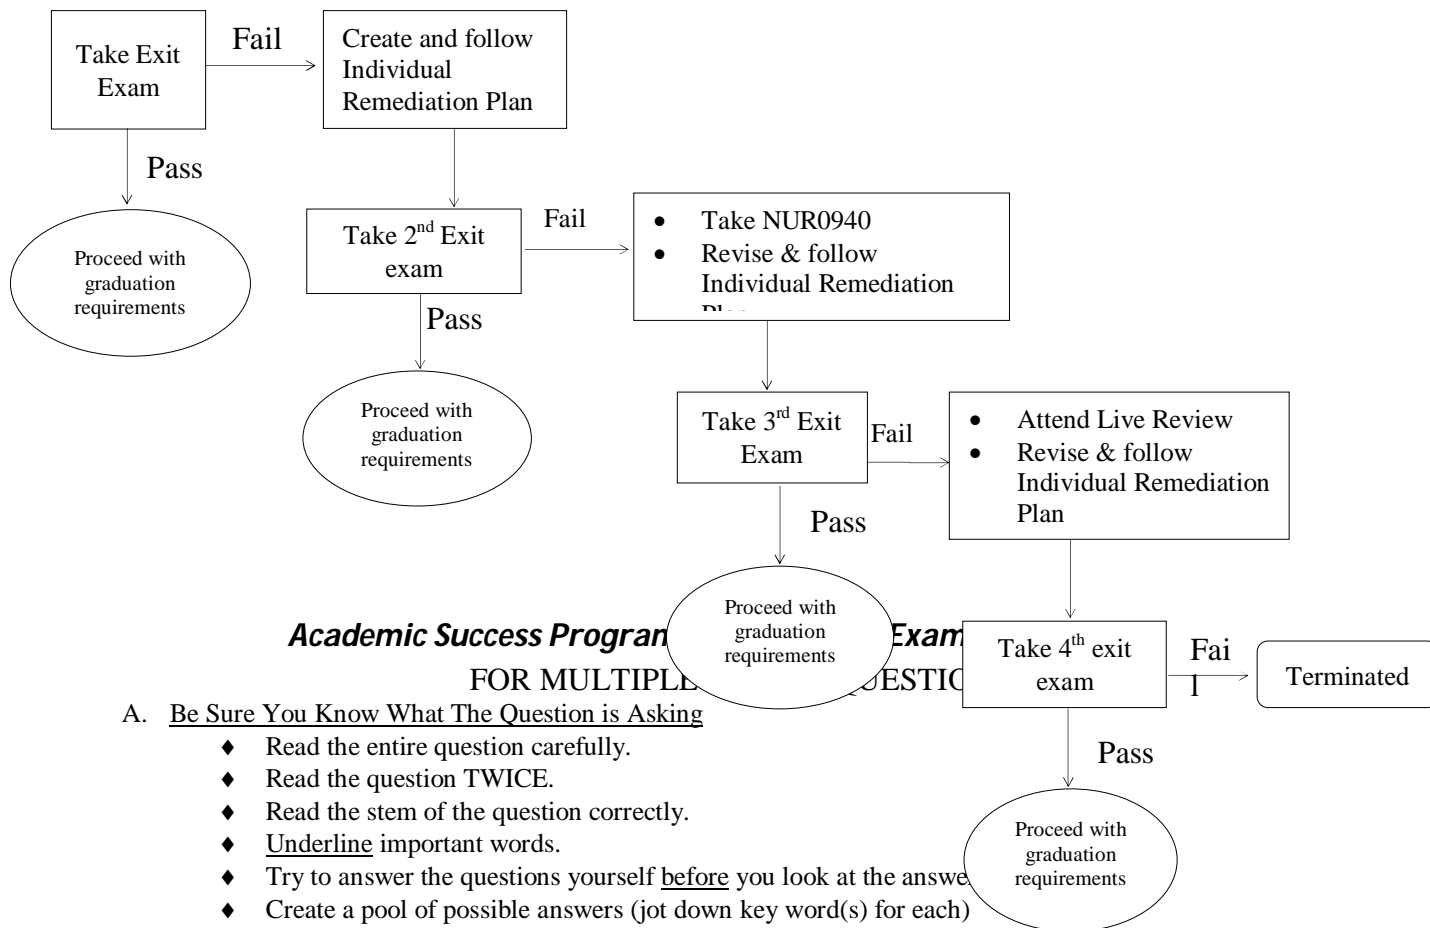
Take Exit Exam

Fail

Create and follow Individual Remediation Plan

Pass

Proceed with graduation requirements

Take 2$^{nd}$ Exit exam

Fail

- Take NUR0940
- Revise & follow Individual Remediation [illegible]

Pass

Proceed with graduation requirements

Take 3$^{rd}$ Exit Exam

Fail

- Attend Live Review
- Revise & follow Individual Remediation Plan

Pass

Proceed with graduation requirements

Academic Success Progran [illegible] Exam

Take 4$^{th}$ exit exam

Fai l

Terminated

FOR MULTIPLE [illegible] QUESTIC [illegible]

Pass

A. Be Sure You Know What The Question is Asking

♦ Read the entire question carefully.
♦ Read the question TWICE.
♦ Read the stem of the question correctly.
♦ Underline important words.
♦ Try to answer the questions yourself before you look at the answe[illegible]
♦ Create a pool of possible answers (jot down key word(s) for each)

Proceed with graduation requirements